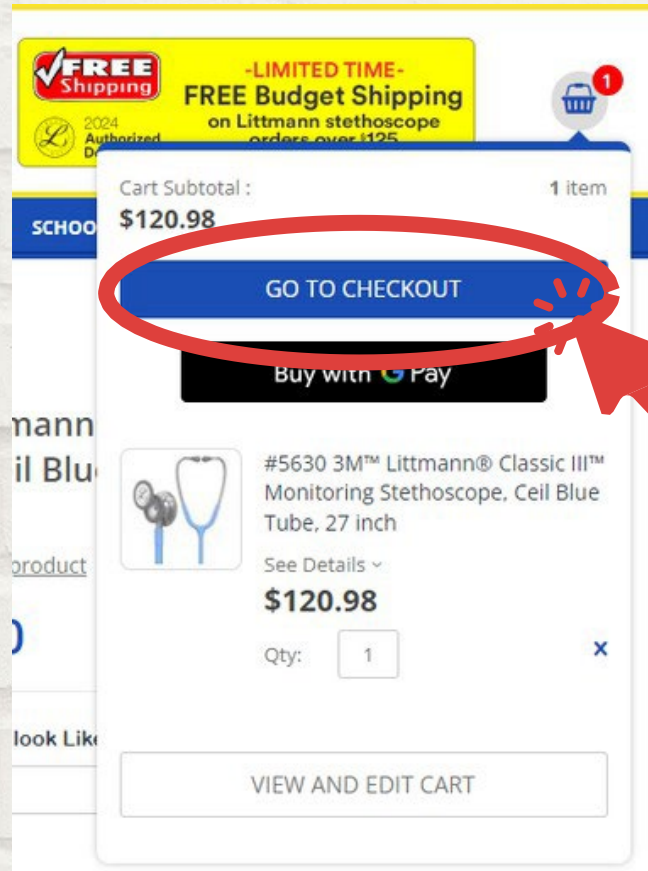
FREE Shipping

2024 Authorized D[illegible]

-LIMITED TIME-
FREE Budget Shipping
on Littmann stethoscope orders over $125

1

SCHOO

mann
il Blu

product

)

look Lik

Cart Subtotal :
$120.98
1 item

GO TO CHECKOUT

Buy with G Pay

#5630 3M™ Littmann® Classic III™ Monitoring Stethoscope, Ceil Blue Tube, 27 inch

See Details
$120.98

Qty: 1

×

VIEW AND EDIT CART